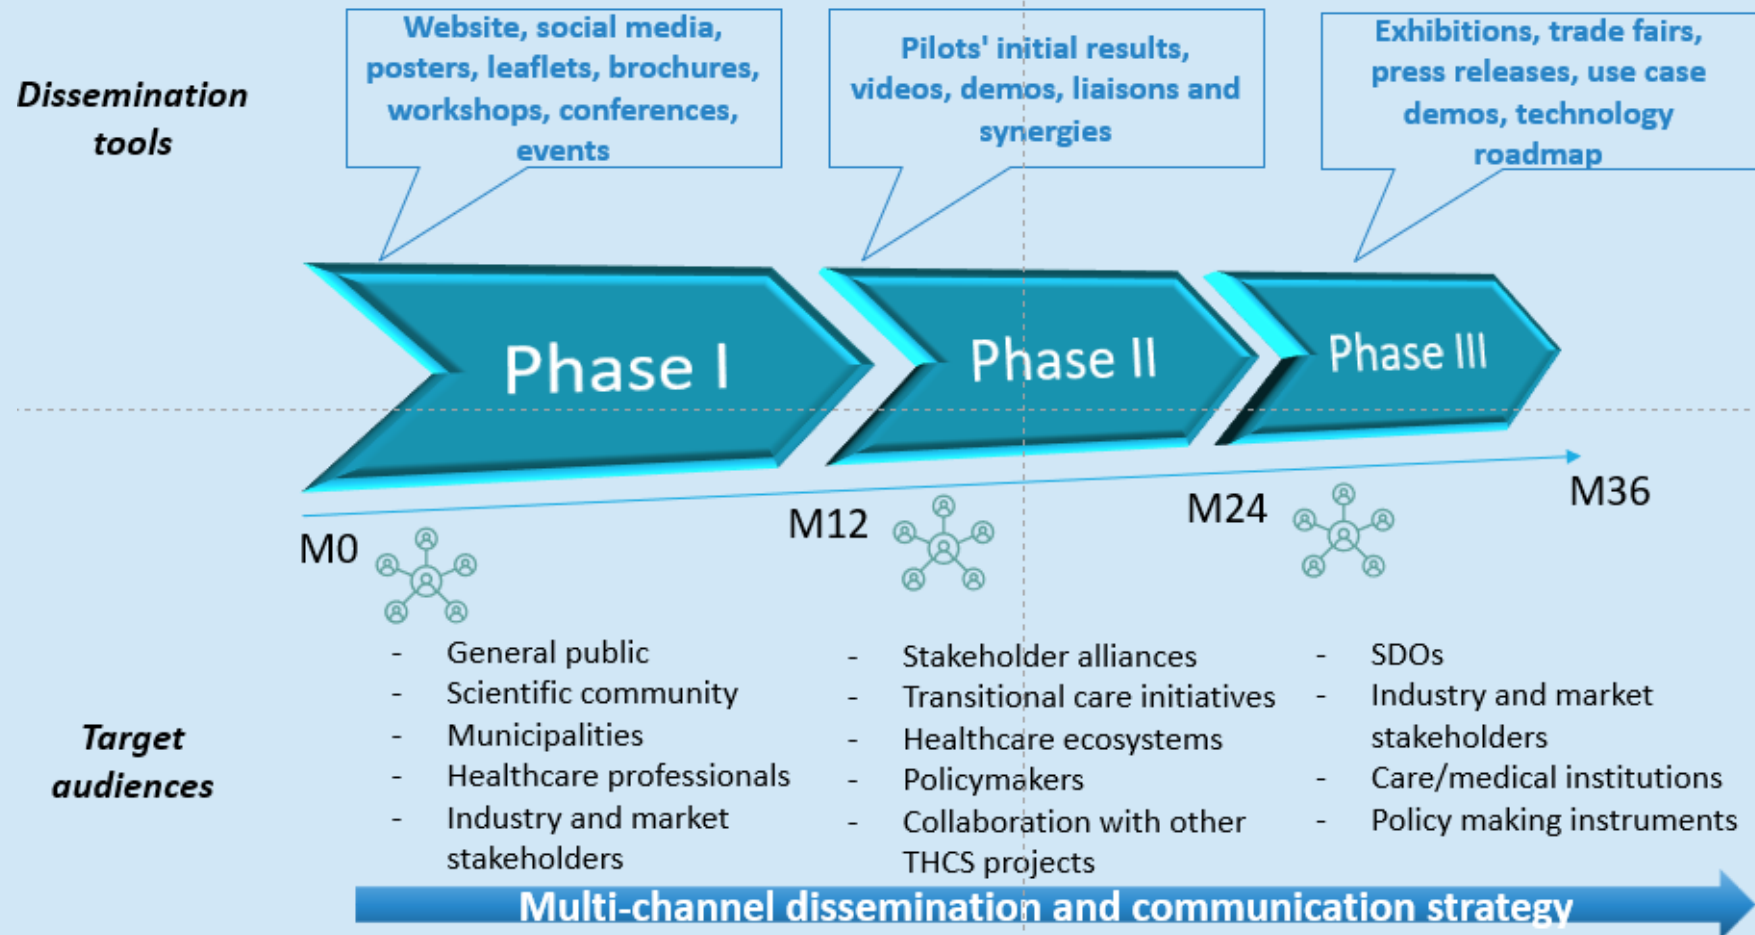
Dissemination tools

Website, social media, posters, leaflets, brochures, workshops, conferences, events

Pilots' initial results, videos, demos, liaisons and synergies

Exhibitions, trade fairs, press releases, use case demos, technology roadmap

Phase I

Phase II

Phase III

M0

M12

M24

M36

Target audiences

- General public
- Scientific community
- Municipalities
- Healthcare professionals
- Industry and market stakeholders

- Stakeholder alliances
- Transitional care initiatives
- Healthcare ecosystems
- Policymakers
- Collaboration with other THCS projects

- SDOs
- Industry and market stakeholders
- Care/medical institutions
- Policy making instruments

Multi-channel dissemination and communication strategy